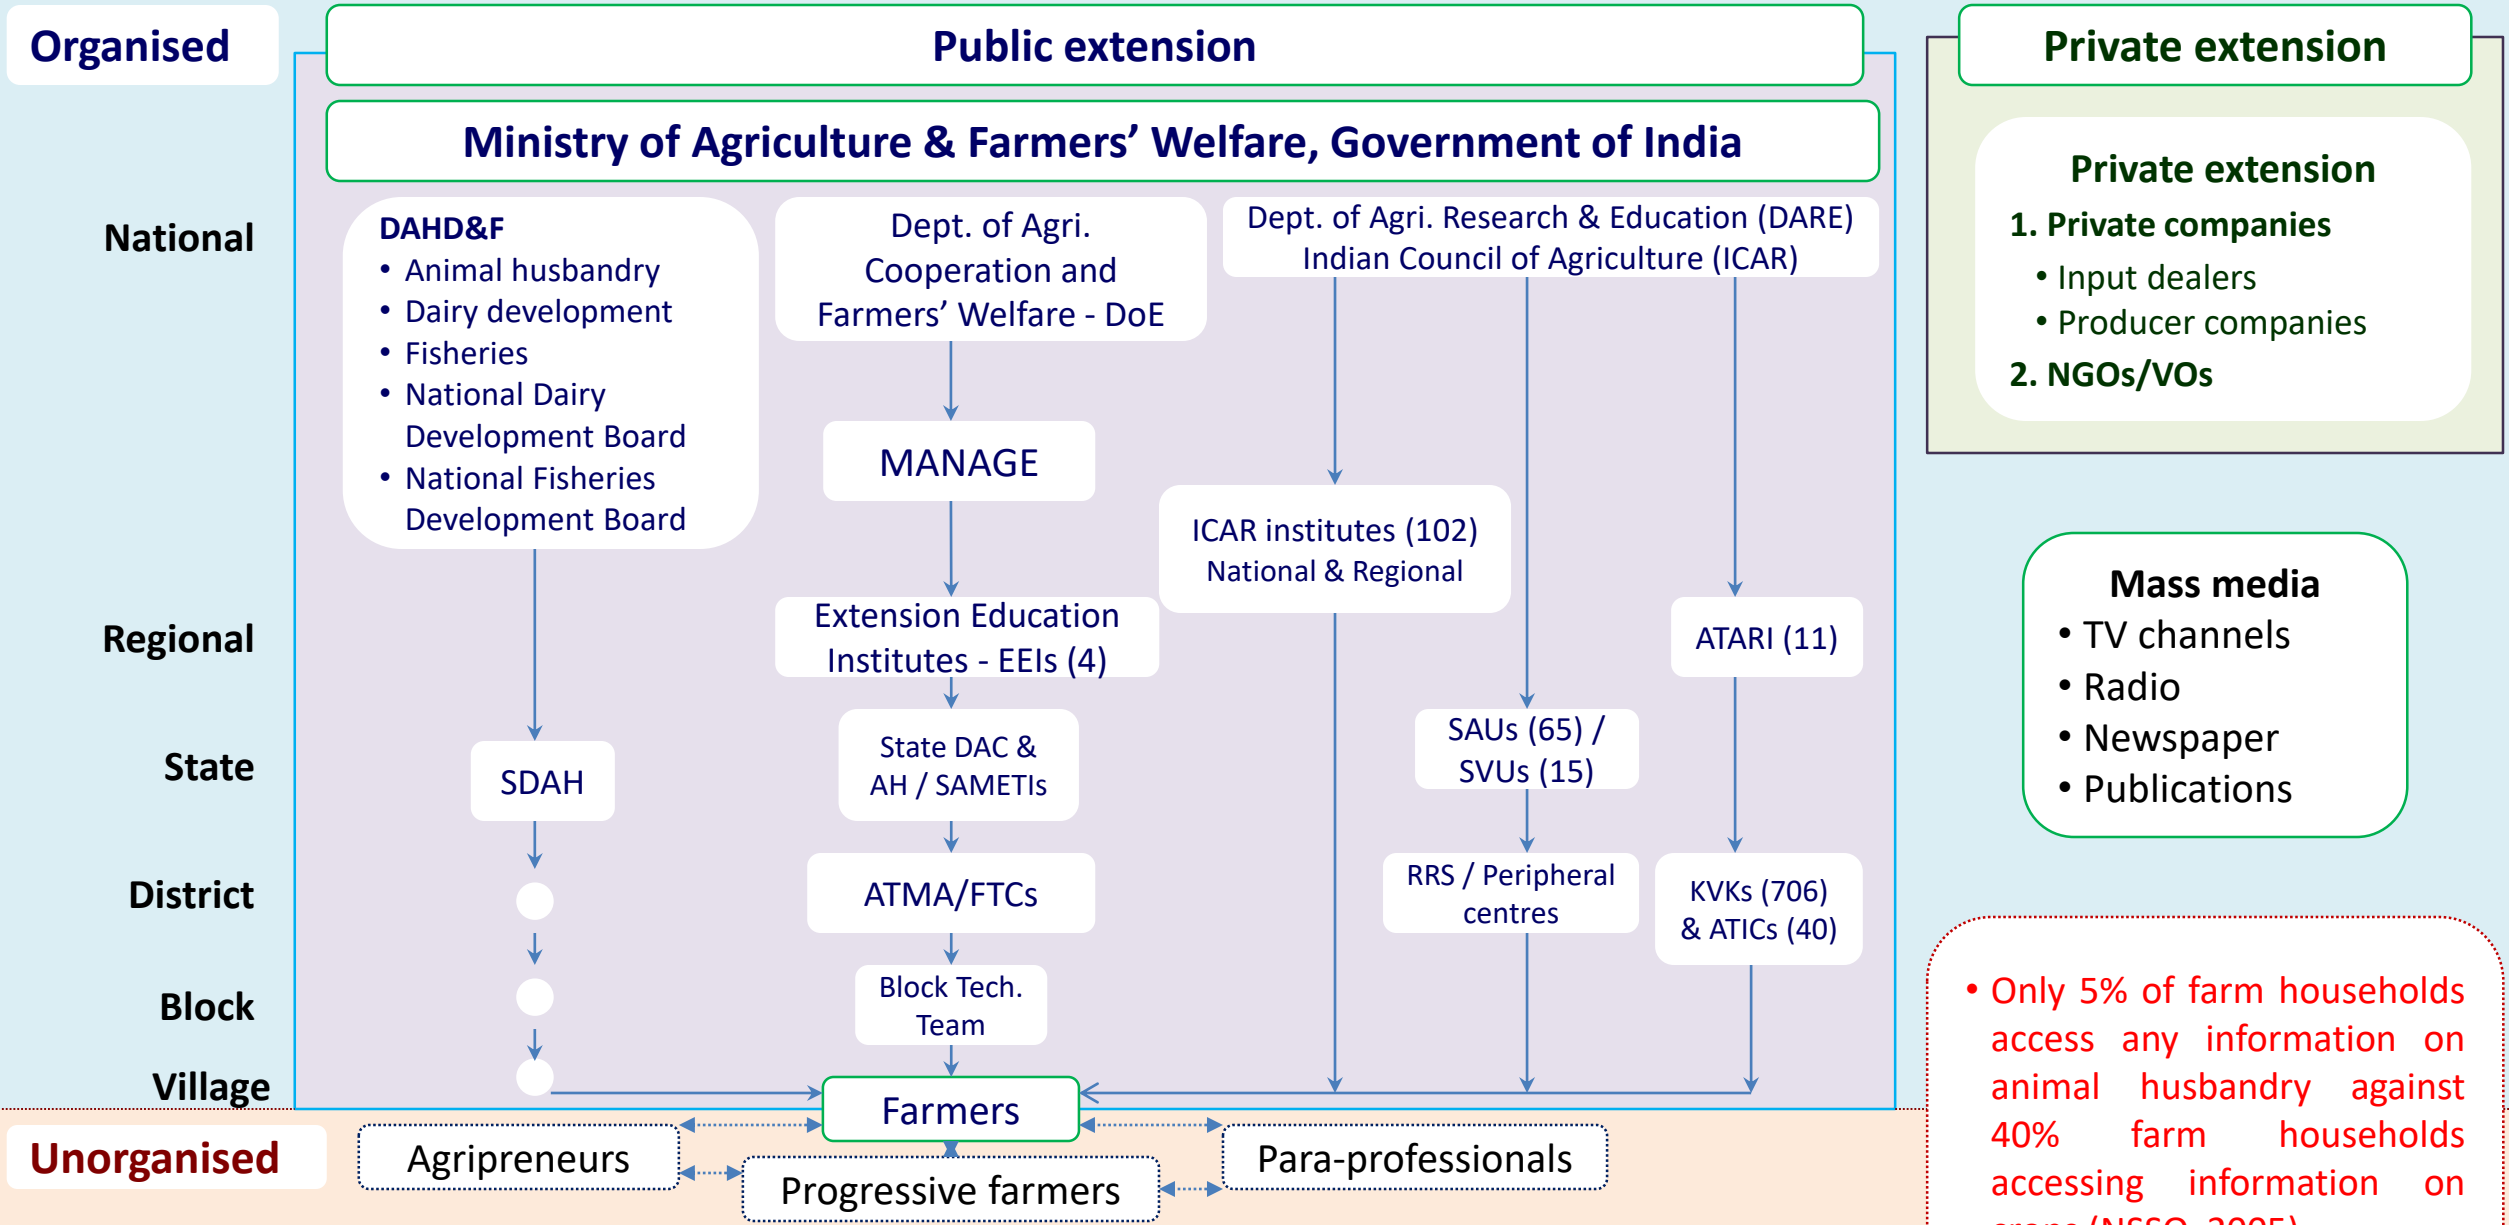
Organised

Public extension

Ministry of Agriculture & Farmers' Welfare, Government of India

National

DAHD&F
• Animal husbandry
• Dairy development
• Fisheries
• National Dairy Development Board
• National Fisheries Development Board

Dept. of Agri. Cooperation and Farmers' Welfare - DoE

Dept. of Agri. Research & Education (DARE)
Indian Council of Agriculture (ICAR)

MANAGE

ICAR institutes (102)
National & Regional

Regional

Extension Education Institutes - EEIs (4)

ATARI (11)

State

SDAH

State DAC & AH / SAMETIs

SAUs (65) / SVUs (15)

District

ATMA/FTCs

RRS / Peripheral centres

KVKs (706) & ATICs (40)

Block

Block Tech. Team

Village

Farmers

Unorganised

Agripreneurs

Progressive farmers

Para-professionals

Private extension

Private extension
1. Private companies
• Input dealers
• Producer companies
2. NGOs/VOs

Mass media
• TV channels
• Radio
• Newspaper
• Publications

• Only 5% of farm households access any information on animal husbandry against 40% farm households accessing information on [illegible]